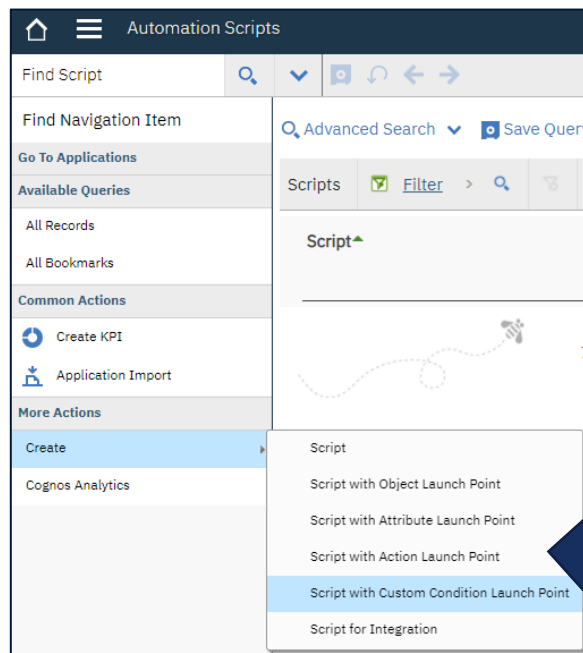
Automation Scripts

Find Script

Find Navigation Item

Go To Applications

Available Queries

All Records

All Bookmarks

Common Actions

Create KPI

Application Import

More Actions

Create

Cognos Analytics

Advanced Search

Save Quer

Scripts

Filter

Script

Script

Script with Object Launch Point

Script with Attribute Launch Point

Script with Action Launch Point

Script with Custom Condition Launch Point

Script for Integration